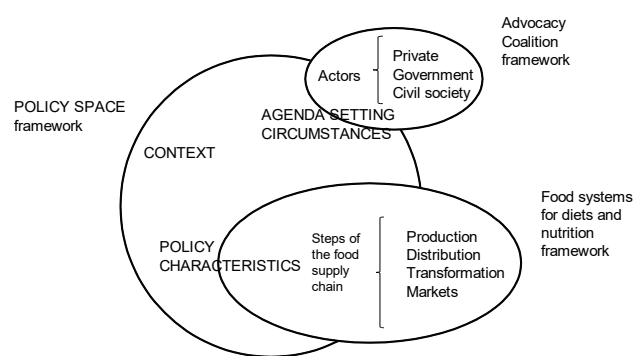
Advocacy Coalition framework

Actors

Private
Government
Civil society

POLICY SPACE framework

AGENDA SETTING CIRCUMSTANCES

CONTEXT

Food systems for diets and nutrition framework

POLICY CHARACTERISTICS

Steps of the food supply chain

Production
Distribution
Transformation
Markets